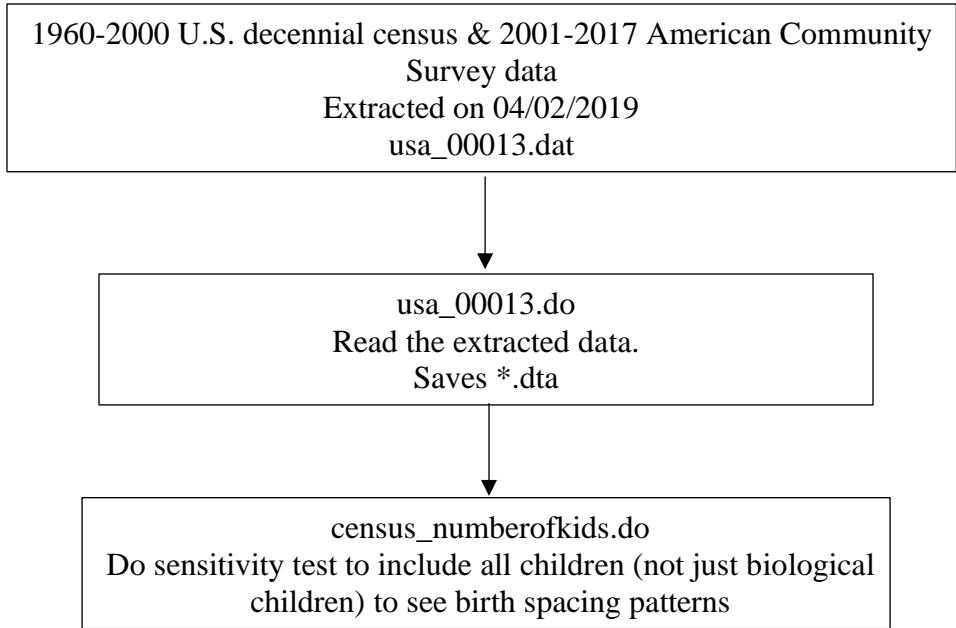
1960-2000 U.S. decennial census & 2001-2017 American Community Survey data
Extracted on 04/02/2019
usa_00013.dat

usa_00013.do
Read the extracted data.
Saves *.dta

census_numberofkids.do
Do sensitivity test to include all children (not just biological children) to see birth spacing patterns